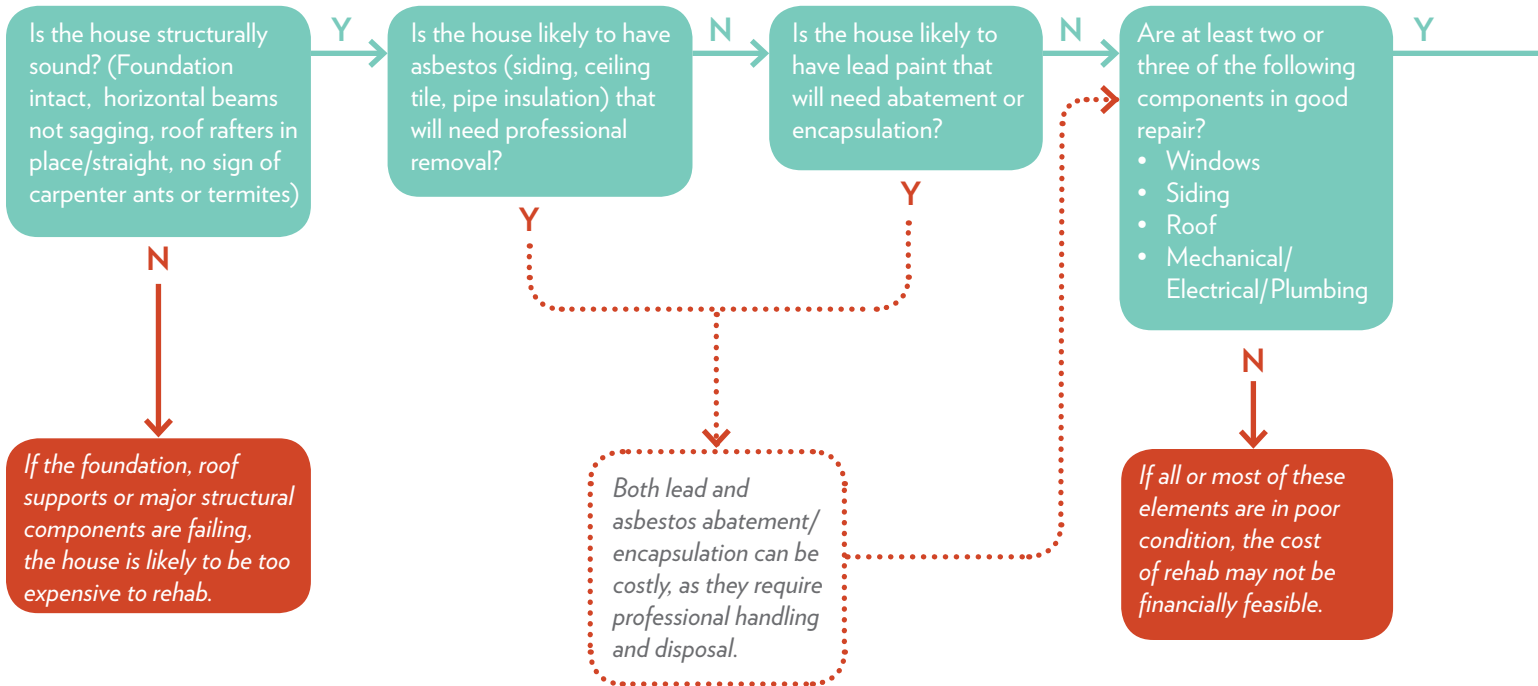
Is the house structurally sound? (Foundation intact, horizontal beams not sagging, roof rafters in place/straight, no sign of carpenter ants or termites)

Y

Is the house likely to have asbestos (siding, ceiling tile, pipe insulation) that will need professional removal?

N

Is the house likely to have lead paint that will need abatement or encapsulation?

N

Are at least two or three of the following components in good repair?
• Windows
• Siding
• Roof
• Mechanical/Electrical/Plumbing

Y

N

If the foundation, roof supports or major structural components are failing, the house is likely to be too expensive to rehab.

Y

Y

Both lead and asbestos abatement/encapsulation can be costly, as they require professional handling and disposal.

N

If all or most of these elements are in poor condition, the cost of rehab may not be financially feasible.